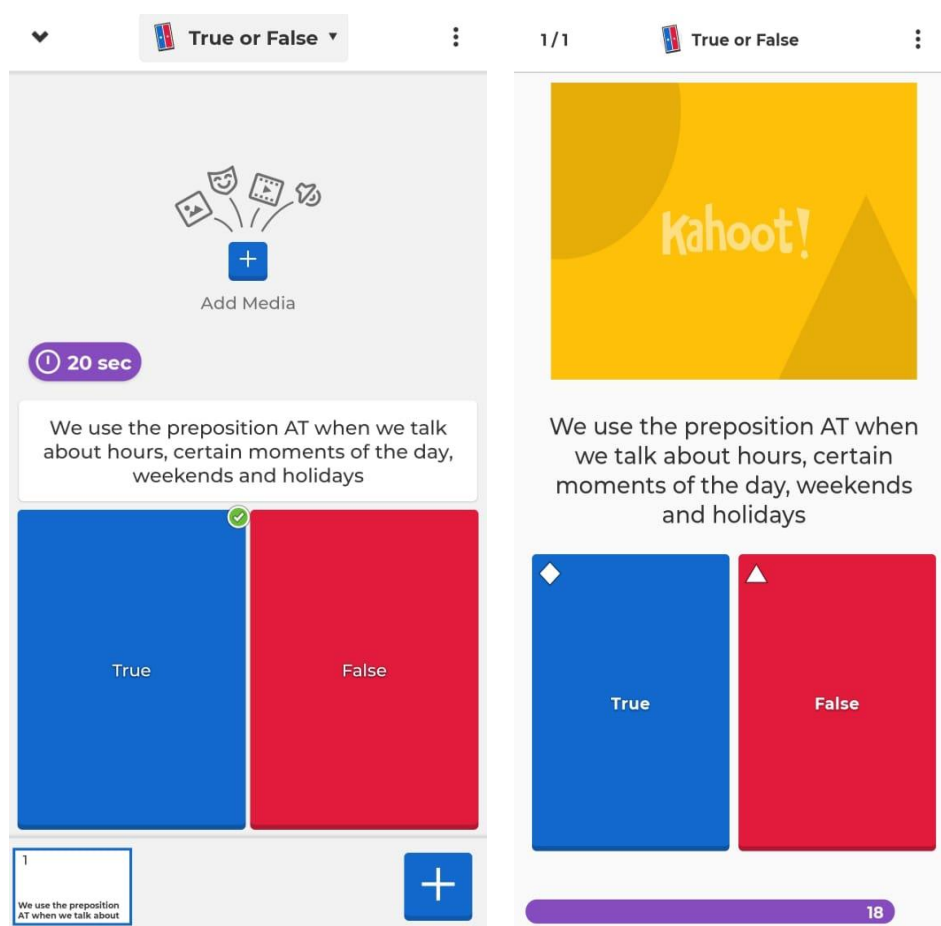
True or False

Add Media

20 sec

We use the preposition AT when we talk about hours, certain moments of the day, weekends and holidays

True

False

1

We use the preposition AT when we talk about

1/1

True or False

Kahoot!

We use the preposition AT when we talk about hours, certain moments of the day, weekends and holidays

True

False

18